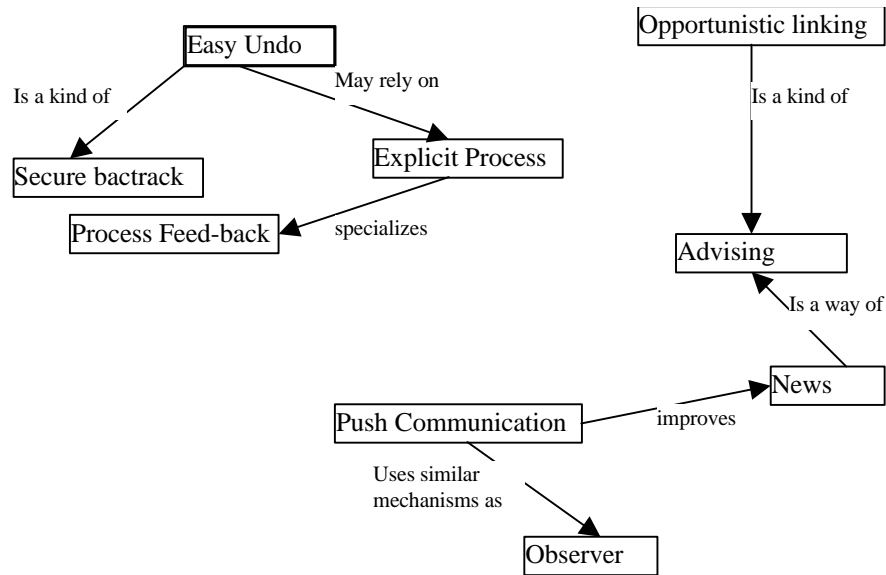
Easy Undo

Is a kind of

May rely on

Secure bactrack

Explicit Process

Process Feed-back

specializes

Opportunistic linking

Is a kind of

Advising

Is a way of

News

Push Communication

improves

Uses similar mechanisms as

Observer